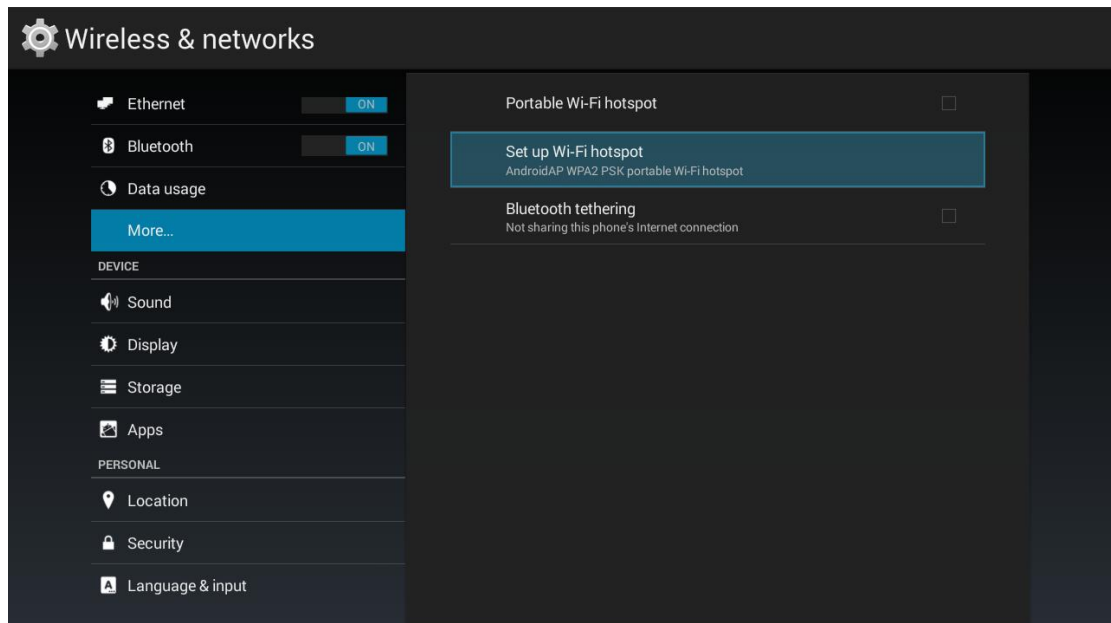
Wireless & networks

Ethernet ON

Bluetooth ON

Data usage

More...

DEVICE

Sound

Display

Storage

Apps

PERSONAL

Location

Security

Language & input

Portable Wi-Fi hotspot

Set up Wi-Fi hotspot
AndroidAP WPA2 PSK portable Wi-Fi hotspot

Bluetooth tethering
Not sharing this phone's Internet connection